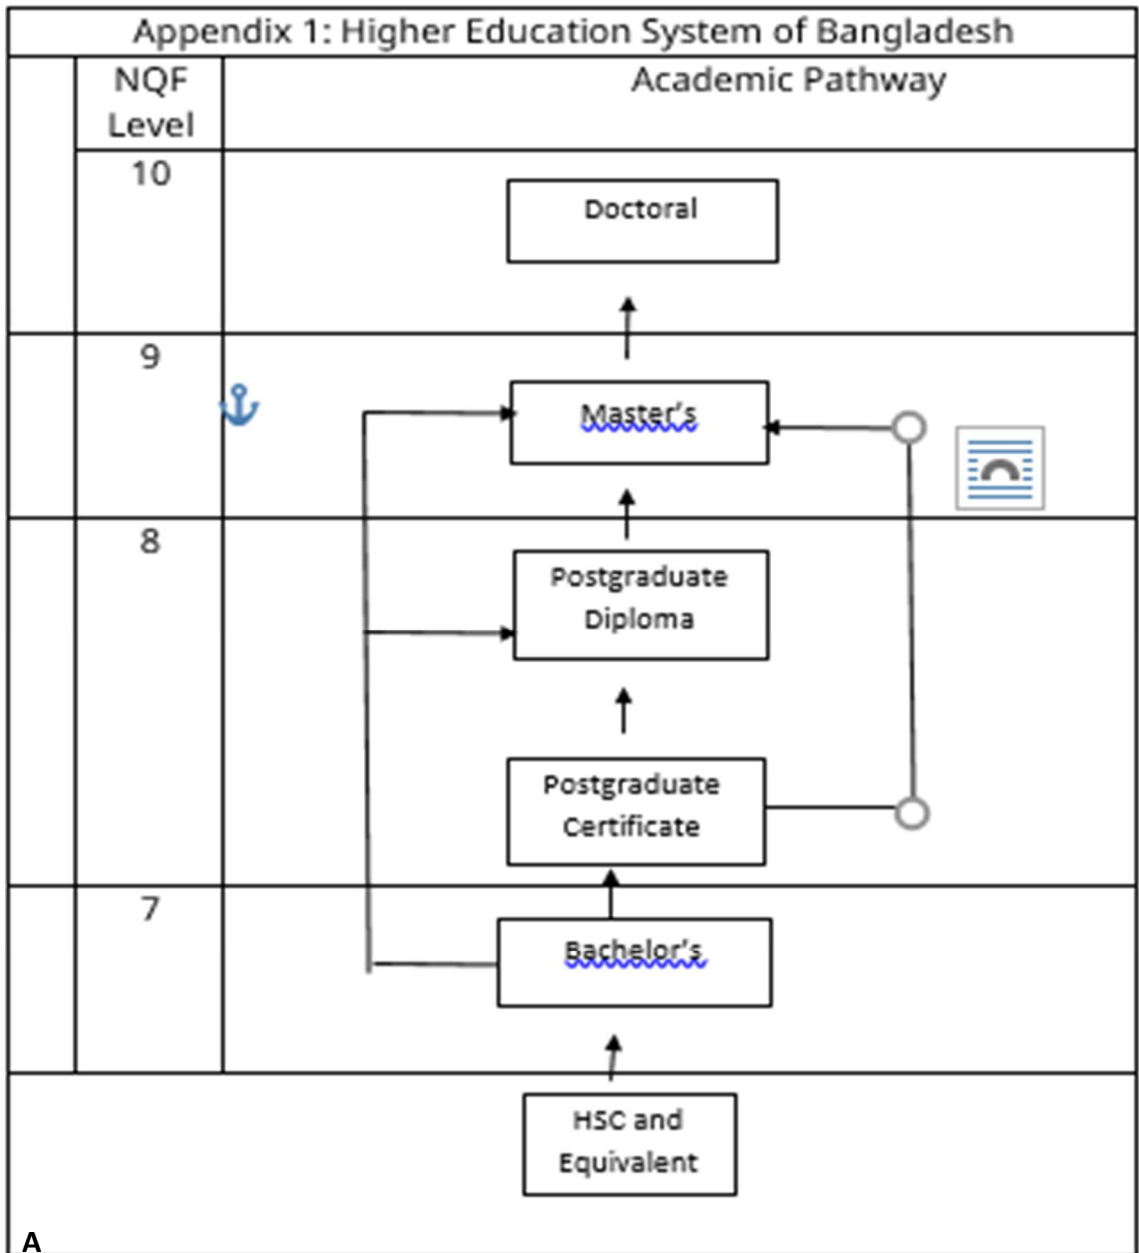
Appendix 1: Higher Education System of Bangladesh

| NQF Level | Academic Pathway |
|---|---|
| 10 | Doctoral |
| 9 | Master's |
| 8 | Postgraduate Diploma<br>Postgraduate Certificate |
| 7 | Bachelor's |

HSC and Equivalent

A